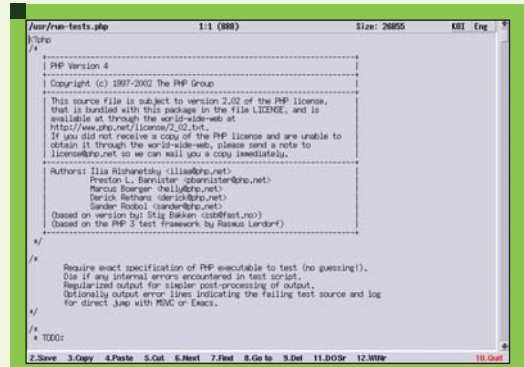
/usr/run-tests.php 1:1 (888) Size: 26855 KOI Eng

<?php
/*
+----------------------------------------------------------------------+
| PHP Version 4 |
+----------------------------------------------------------------------+
| Copyright (c) 1997-2002 The PHP Group |
+----------------------------------------------------------------------+
| This source file is subject to version 2.02 of the PHP license, |
| that is bundled with this package in the file LICENSE, and is |
| available at through the world-wide-web at |
| http://www.php.net/license/2_02.txt. |
| If you did not receive a copy of the PHP license and are unable to |
| obtain it through the world-wide-web, please send a note to |
| license@php.net so we can mail you a copy immediately. |
+----------------------------------------------------------------------+
| Authors: Ilia Alshanetsky <iliaa@php.net> |
| Preston L. Bannister <pbannister@php.net> |
| Marcus Boerger <helly@php.net> |
| Derick Rethans <derick@php.net> |
| Sander Roobol <sander@php.net> |
| (based on version by: Stig Bakken <ssb@fast.no>) |
| (based on the PHP 3 test framework by Rasmus Lerdorf) |
+----------------------------------------------------------------------+
*/

/*
Require exact specification of PHP executable to test (no guessing!).
Die if any internal errors encountered in test script.
Regularized output for simpler post-processing of output.
Optionally output error lines indicating the failing test source and log
for direct jump with MSVC or Emacs.
*/

/*
* TODO:

2.Save 3.Copy 4.Paste 5.Cut 6.Next 7.Find 8.Go to 9.Del 11.DOSr 12.WINr 10.Quit